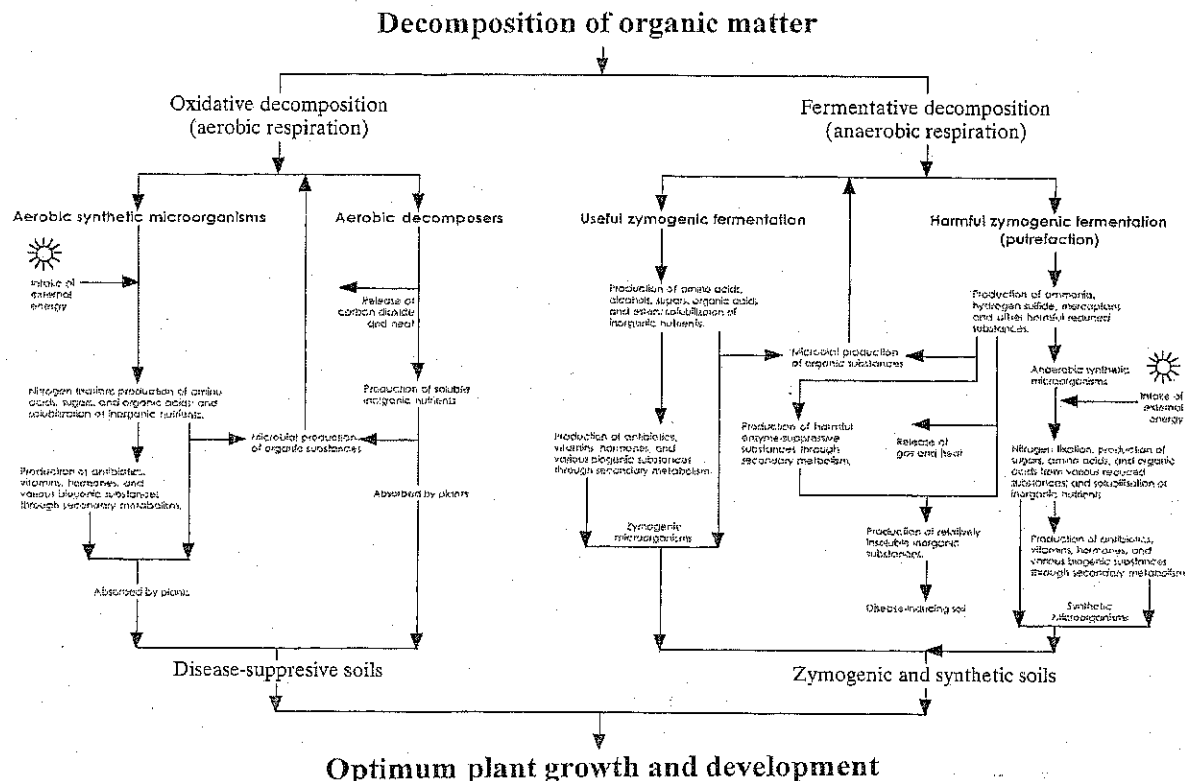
Decomposition of organic matter

Oxidative decomposition (aerobic respiration)

Fermentative decomposition (anaerobic respiration)

Aerobic synthetic microorganisms

Intake of external energy

Nitrogen fixation, production of amino acids, sugars, and organic acids and solubilization of inorganic nutrients.

Production of antibiotics, vitamins, hormones, and various biogenic substances through secondary metabolism.

Absorbed by plants

Microbial production of organic substances

Aerobic decomposers

Release of carbon dioxide and heat

Production of soluble inorganic nutrients

Absorbed by plants

Useful zymogenic fermentation

Production of amino acids, alcohols, sugars, organic acids, and easy solubilization of inorganic nutrients.

Production of antibiotics, vitamins, hormones, and various biogenic substances through secondary metabolism.

Zymogenic microorganisms

Microbial production of organic substances

Production of harmful enzyme-suppressive substances through secondary metabolism.

Release of gas and heat

Production of relatively insoluble inorganic substances.

Disease-inducing soil

Harmful zymogenic fermentation (putrefaction)

Production of ammonia, hydrogen sulfide, mercaptans and other harmful reduced substances.

Anaerobic synthetic microorganisms

Intake of external energy

Nitrogen fixation, production of sugars, amino acids, and organic acids from various reduced substances; and solubilisation of inorganic nutrients

Production of antibiotics, vitamins, hormones, and various biogenic substances through secondary metabolism.

Synthetic Microorganisms

Disease-suppresive soils

Zymogenic and synthetic soils

Optimum plant growth and development